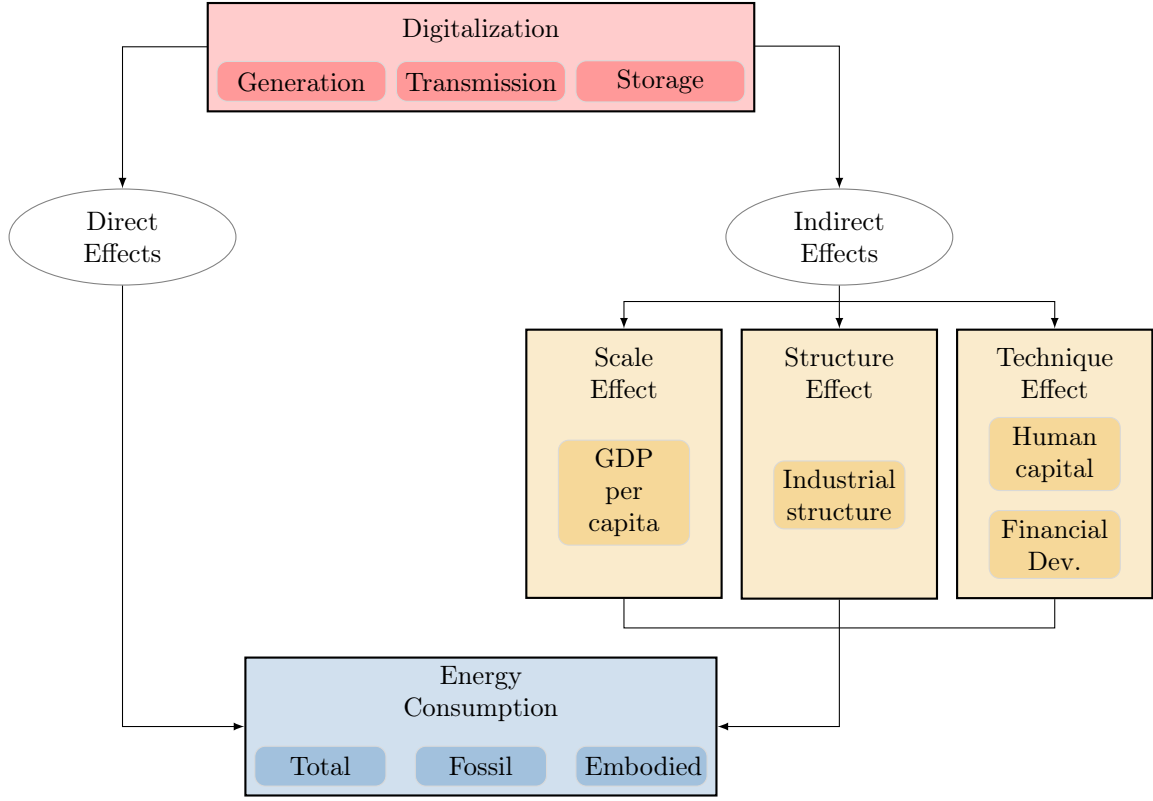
Digitalization

Generation

Transmission

Storage

Direct Effects

Indirect Effects

Scale Effect

GDP per capita

Structure Effect

Industrial structure

Technique Effect

Human capital

Financial Dev.

Energy Consumption

Total

Fossil

Embodied